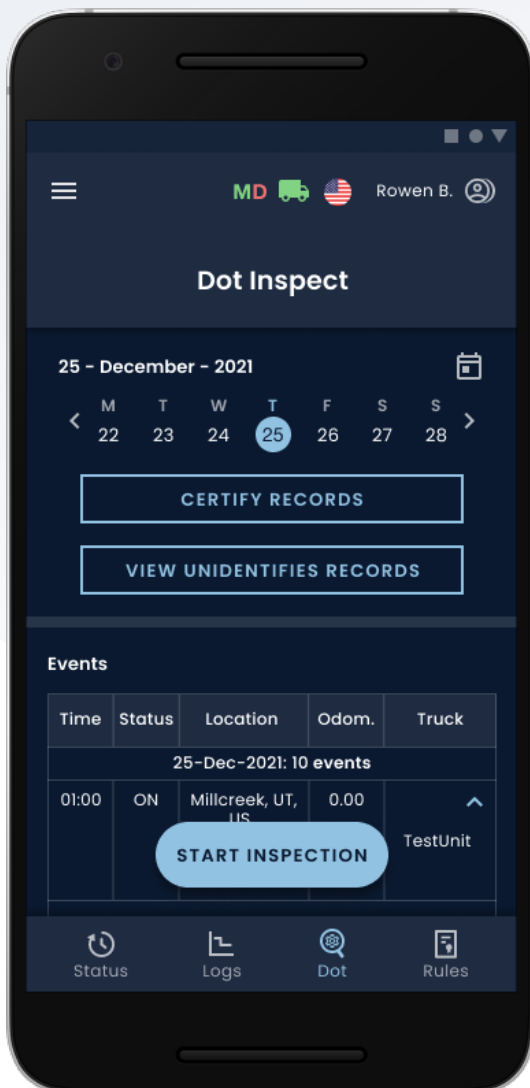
MD Rowen B.

Dot Inspect

25 - December - 2021

| M | T | W | T | F | S | S |
|---|---|---|---|---|---|---|
| 22 | 23 | 24 | 25 | 26 | 27 | 28 |

CERTIFY RECORDS

VIEW UNIDENTIFIES RECORDS

Events

| Time | Status | Location | Odom. | Truck |
|---|---|---|---|---|
| 25-Dec-2021: 10 events | | | | |
| 01:00 | ON | Millcreek, UT, US | 0.00 | TestUnit |

START INSPECTION

Status Logs Dot Rules